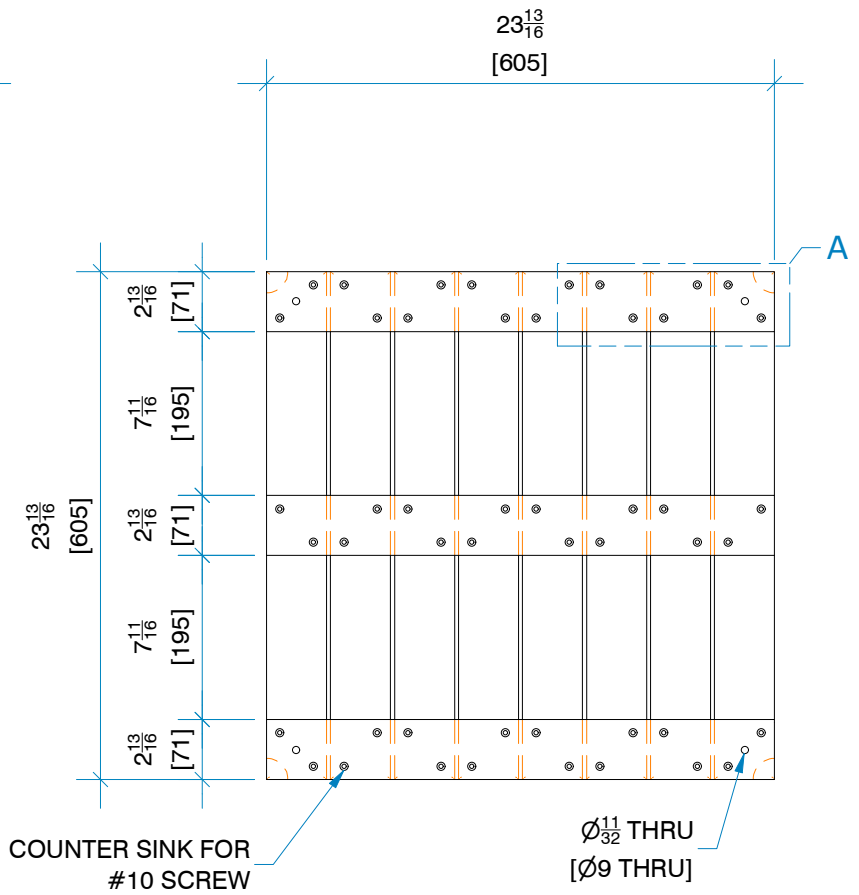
$23\frac{13}{16}$
[605]

A

$2\frac{13}{16}$ [71]

$7\frac{11}{16}$ [195]

$2\frac{13}{16}$ [71]

$7\frac{11}{16}$ [195]

$2\frac{13}{16}$ [71]

$23\frac{13}{16}$
[605]

COUNTER SINK FOR
#10 SCREW

$\varnothing\frac{11}{32}$ THRU
[$\varnothing$9 THRU]